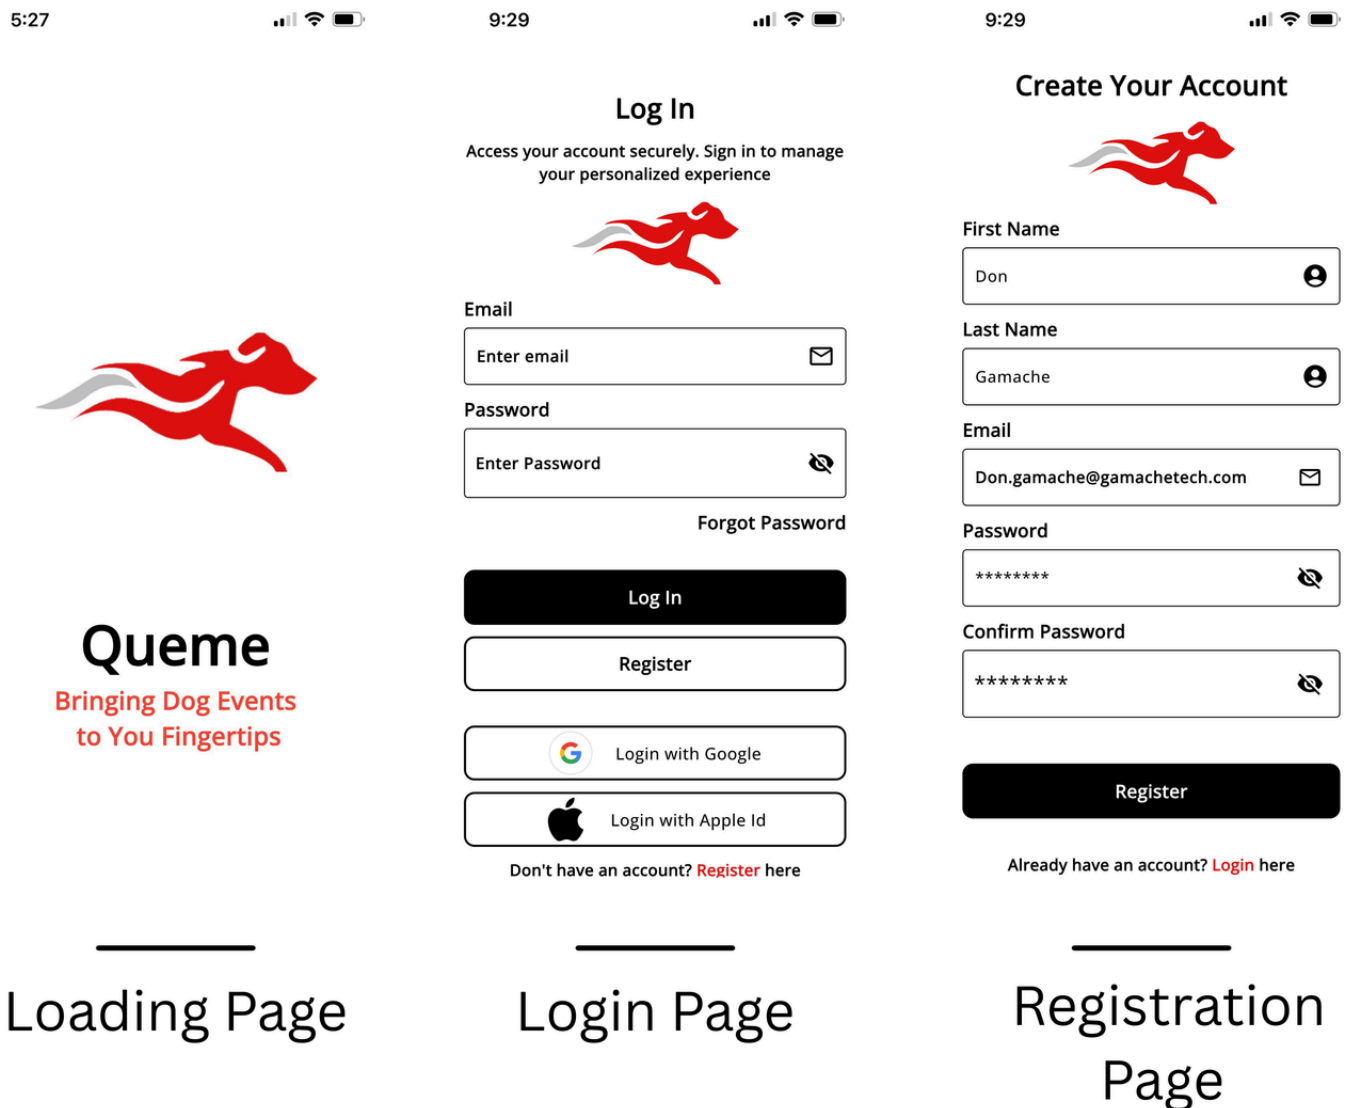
5:27

Queme

Bringing Dog Events to You Fingertips

Loading Page

9:29

Log In

Access your account securely. Sign in to manage your personalized experience

Email

Enter email

Password

Enter Password

Forgot Password

Log In

Register

Login with Google

Login with Apple Id

Don't have an account? Register here

Login Page

9:29

Create Your Account

First Name

Don

Last Name

Gamache

Email

Don.gamache@gamachetech.com

Password

********

Confirm Password

********

Register

Already have an account? Login here

Registration Page